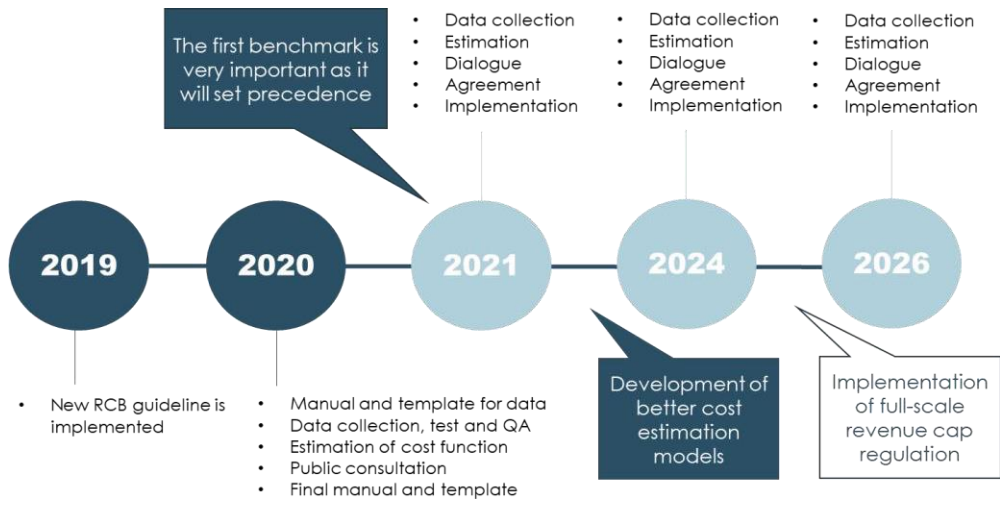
The first benchmark is very important as it will set precedence

- Data collection
- Estimation
- Dialogue
- Agreement
- Implementation

- Data collection
- Estimation
- Dialogue
- Agreement
- Implementation

- Data collection
- Estimation
- Dialogue
- Agreement
- Implementation

2019

2020

2021

2024

2026

- New RCB guideline is implemented

- Manual and template for data
- Data collection, test and QA
- Estimation of cost function
- Public consultation
- Final manual and template

Development of better cost estimation models

Implementation of full-scale revenue cap regulation